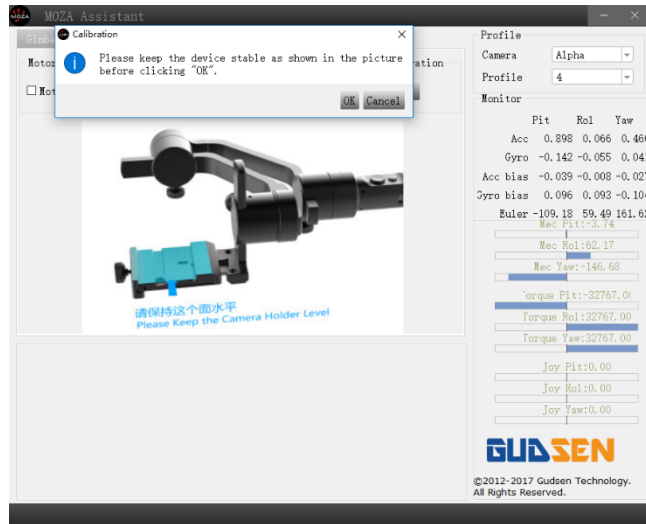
MOZA Assistant

Gimb

Motor

Mot

ration

Calibration

Please keep the device stable as shown in the picture before clicking "OK".

OK Cancel

请保持这个面水平
Please Keep the Camera Holder Level

Profile

Camera Alpha

Profile 4

Monitor

| | Pit | Rol | Yaw |
|---|---|---|---|
| Acc | 0.898 | 0.066 | 0.46 |
| Gyro | -0.142 | -0.055 | 0.04 |
| Acc bias | -0.039 | -0.008 | -0.02 |
| Gyro bias | 0.096 | 0.093 | -0.10 |
| Euler | -109.18 | 59.49 | 161.6 |

Mec Pit:-3.74

Mec Rol:62.17

Mec Yaw:-146.68

Torque Pit:-32767.0

Torque Rol:32767.00

Torque Yaw:32767.00

Joy Pit:0.00

Joy Rol:0.00

Joy Yaw:0.00

GUDSEN

©2012-2017 Gudsen Technology.
All Rights Reserved.